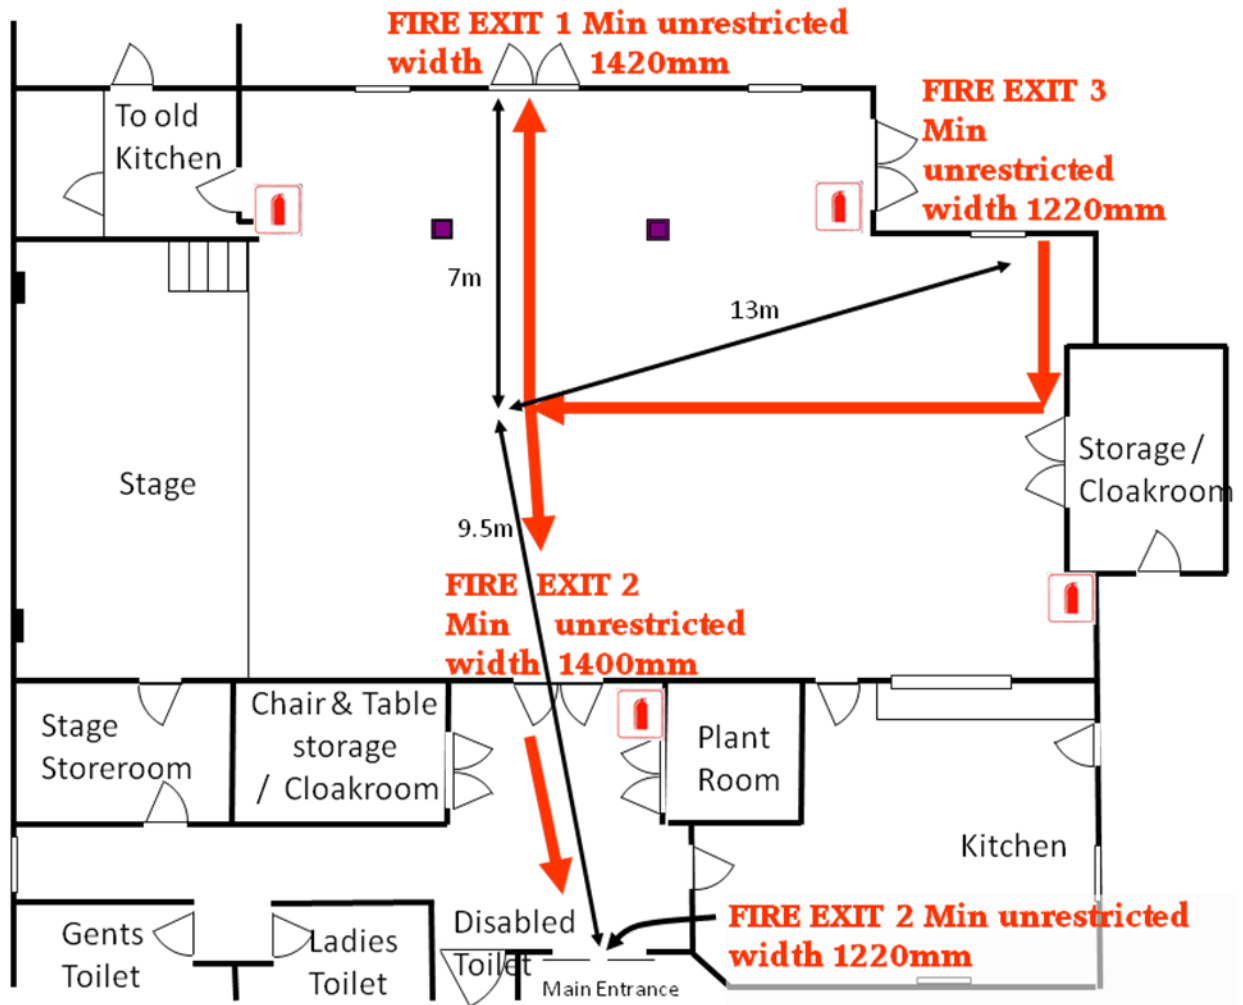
FIRE EXIT 1 Min unrestricted width 1420mm

FIRE EXIT 3 Min unrestricted width 1220mm

To old Kitchen

7m

13m

Stage

Storage / Cloakroom

9.5m

FIRE EXIT 2 Min unrestricted width 1400mm

Stage Storeroom

Chair & Table storage / Cloakroom

Plant Room

Kitchen

Gents Toilet

Ladies Toilet

Disabled Toilet

Main Entrance

FIRE EXIT 2 Min unrestricted width 1220mm